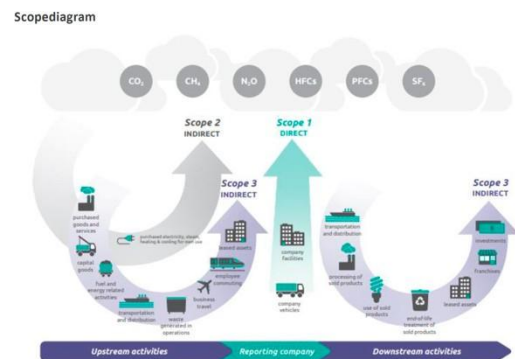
Scopediagram

$CO_2$ $CH_4$ $N_2O$ HFCs PFCs $SF_6$

Scope 2
INDIRECT

Scope 1
DIRECT

Scope 3
INDIRECT

Scope 3
INDIRECT

purchased goods and services

purchased electricity, steam, heating & cooling for own use

capital goods

fuel and energy related activities

transportation and distribution

waste generated in operations

business travel

employee commuting

leased assets

company facilities

company vehicles

transportation and distribution

processing of sold products

use of sold products

end-of-life treatment of sold products

leased assets

franchises

investments

Upstream activities

Reporting company

Downstream activities